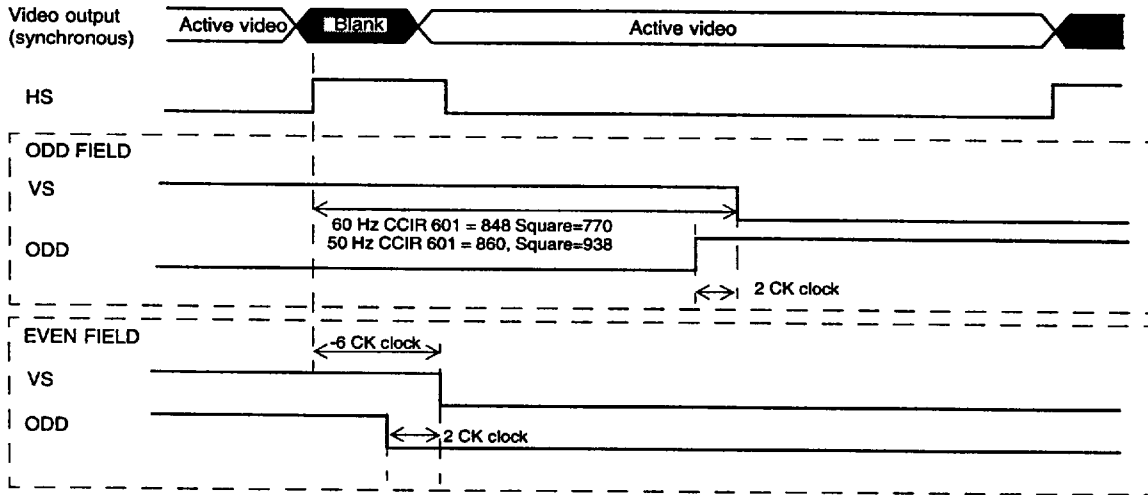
Video output (synchronous)

Active video

Blank

Active video

HS

ODD FIELD

VS

60 Hz CCIR 601 = 848 Square=770
50 Hz CCIR 601 = 860, Square=938

ODD

2 CK clock

EVEN FIELD

-6 CK clock

VS

ODD

2 CK clock